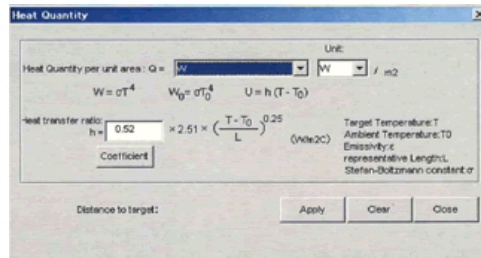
Heat Quantity

Unit:

Heat Quantity per unit area : Q = W W / m2

$W = \sigma T^4$ $W_0 = \sigma T_0^4$ $U = h (T - T_0)$

Heat transfer ratio:
h = 0.52 $\times 2.51 \times \left(\frac{T - T_0}{L}\right)^{0.25}$ (W/m2C)

Coefficient

Target Temperature:T
Ambient Temperature:T0
Emissivity:ε
representative Length:L
Stefan-Boltzmann constant:σ

Distance to target:

Apply Clear Close